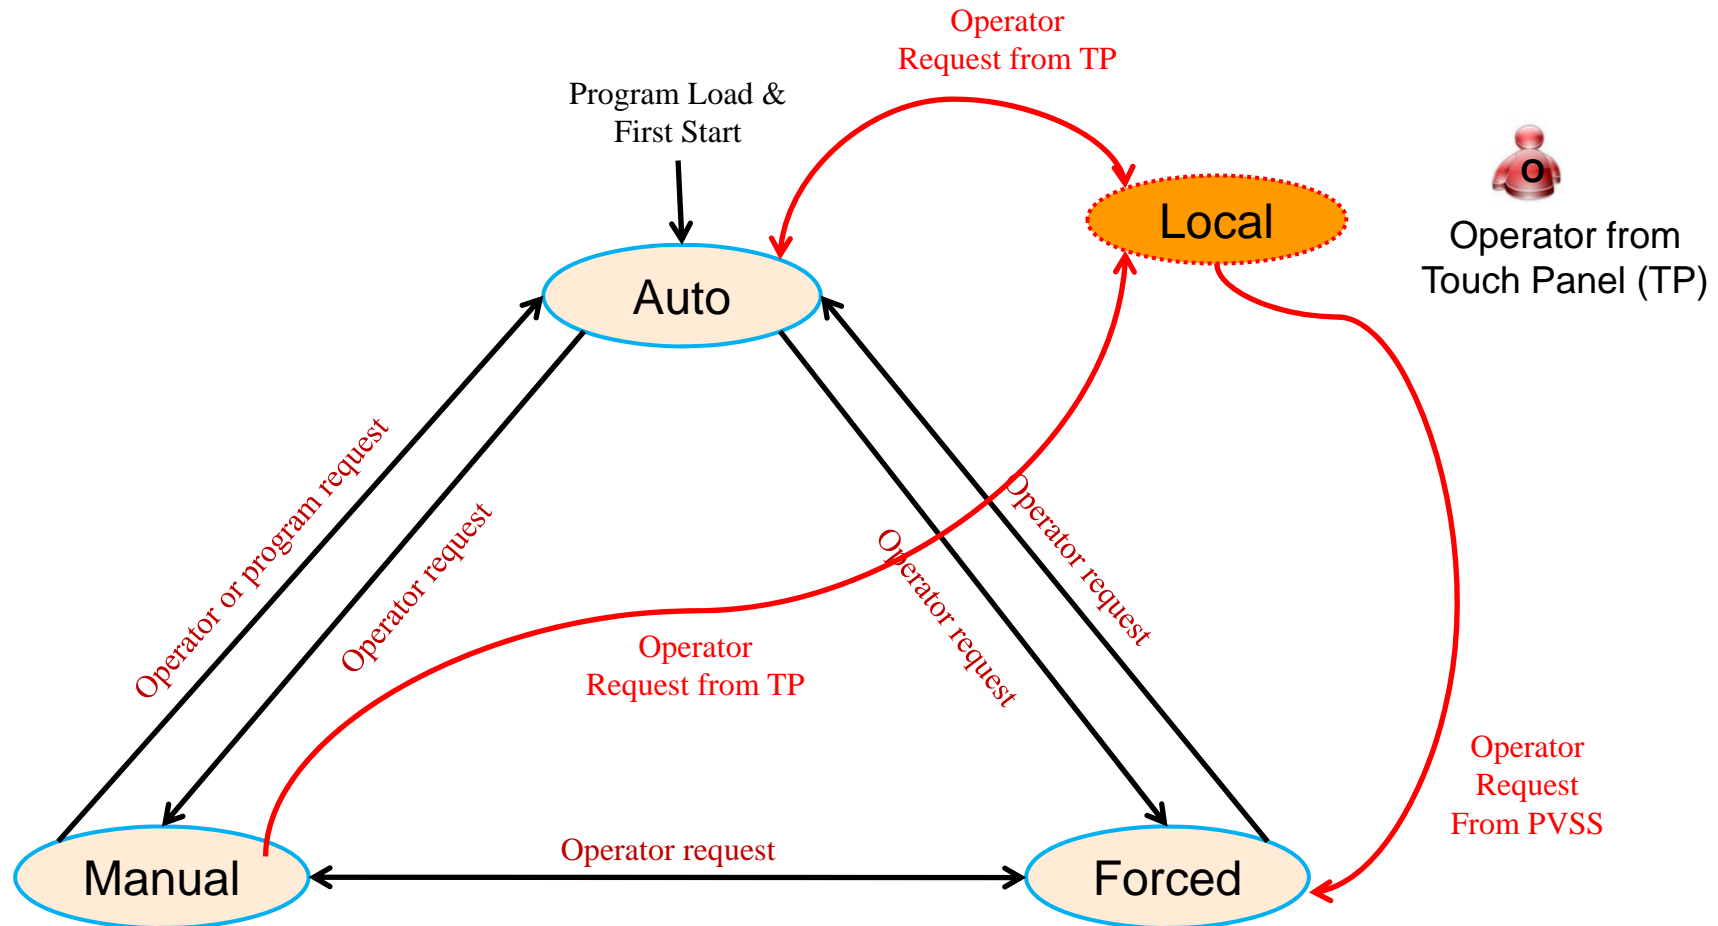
Operator
Request from TP

Program Load &
First Start

Local

O

Operator from
Touch Panel (TP)

Auto

Operator or program request

Operator request

Operator request

Operator request

Operator
Request from TP

Operator
Request
From PVSS

Manual

Operator request

Forced